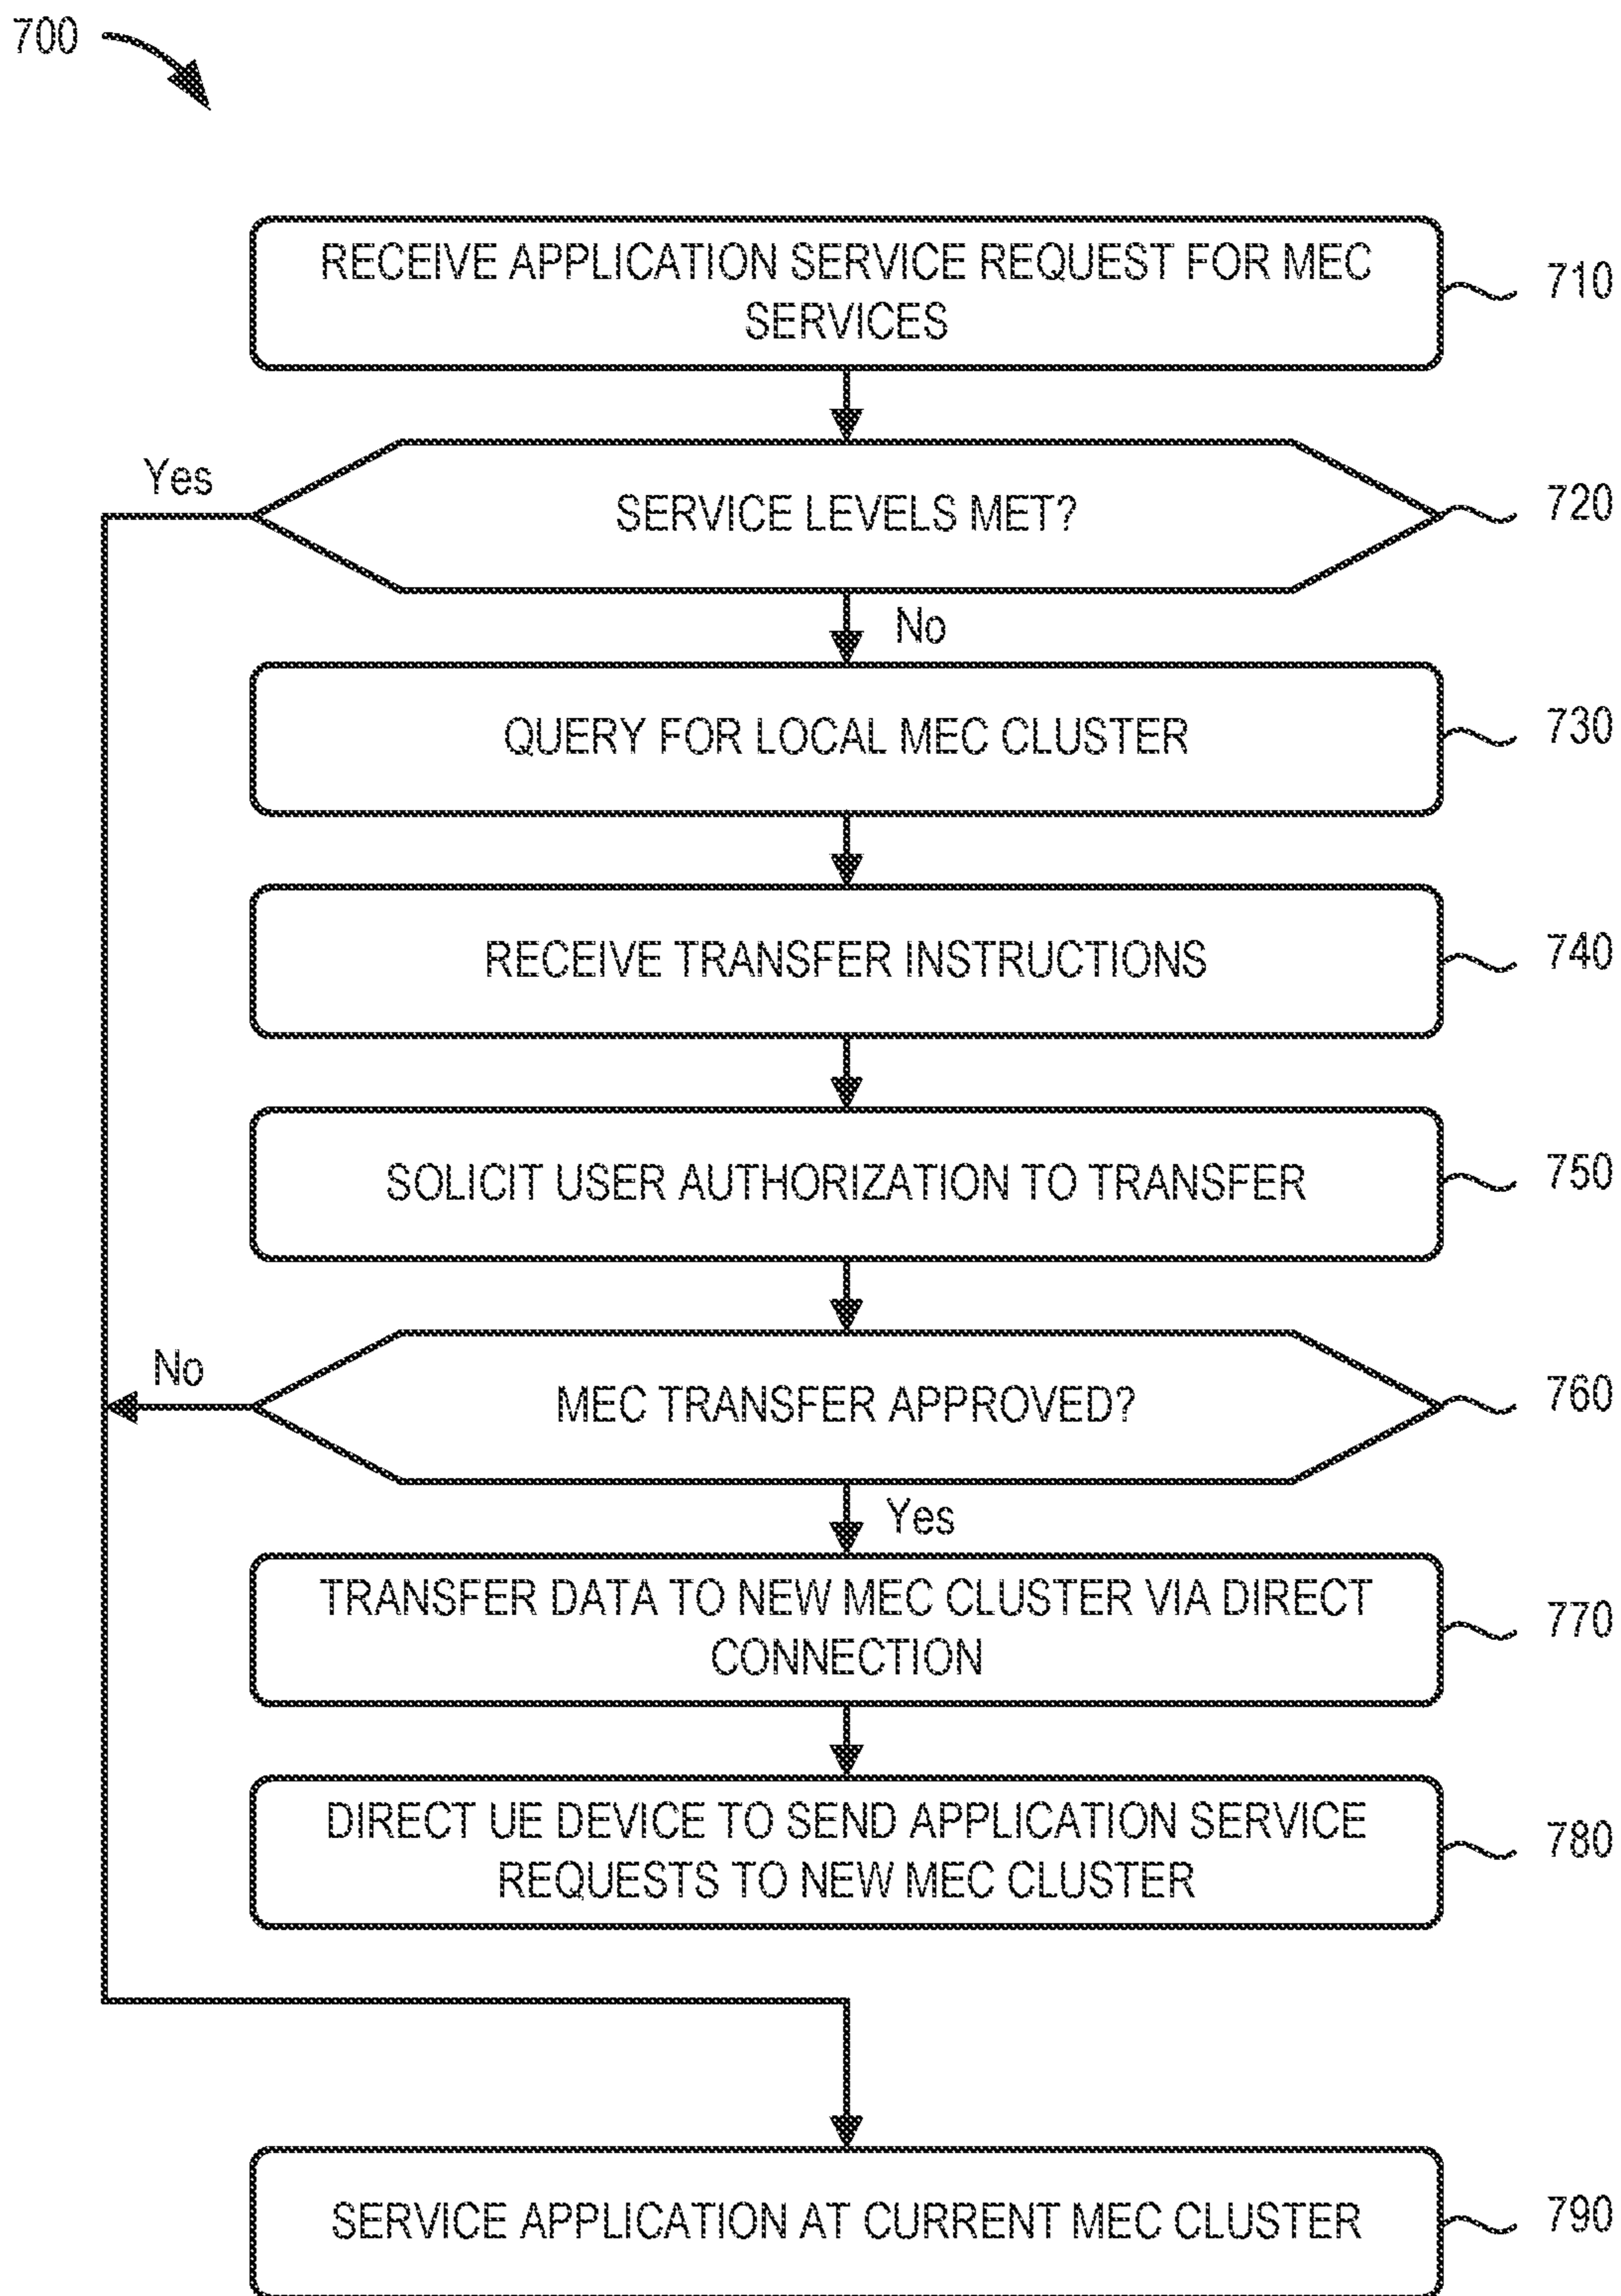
700

RECEIVE APPLICATION SERVICE REQUEST FOR MEC SERVICES

710

Yes

SERVICE LEVELS MET?

720

No

QUERY FOR LOCAL MEC CLUSTER

730

RECEIVE TRANSFER INSTRUCTIONS

740

SOLICIT USER AUTHORIZATION TO TRANSFER

750

No

MEC TRANSFER APPROVED?

760

Yes

TRANSFER DATA TO NEW MEC CLUSTER VIA DIRECT CONNECTION

770

DIRECT UE DEVICE TO SEND APPLICATION SERVICE REQUESTS TO NEW MEC CLUSTER

780

SERVICE APPLICATION AT CURRENT MEC CLUSTER

790